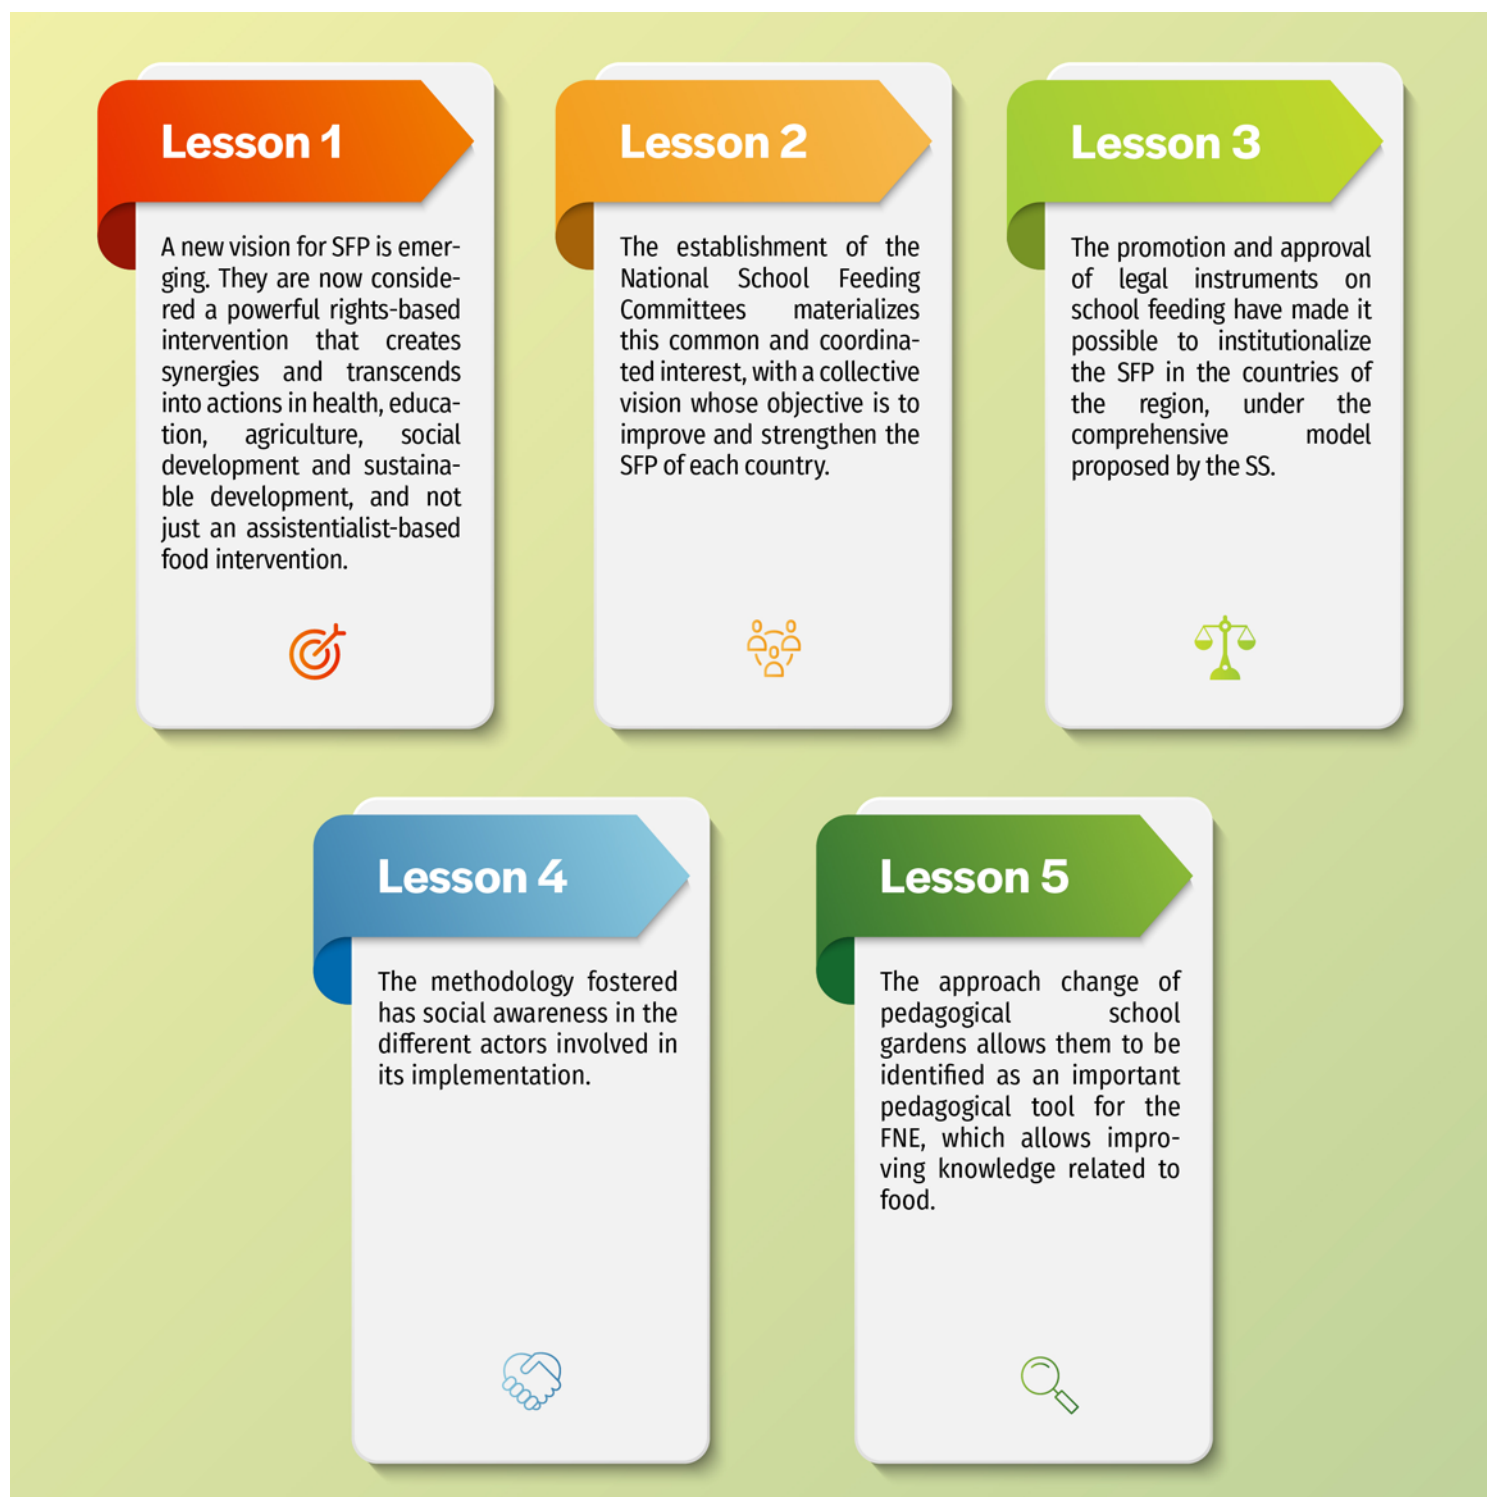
Lesson 1

A new vision for SFP is emerging. They are now considered a powerful rights-based intervention that creates synergies and transcends into actions in health, education, agriculture, social development and sustainable development, and not just an assistentialist-based food intervention.

Lesson 2

The establishment of the National School Feeding Committees materializes this common and coordinated interest, with a collective vision whose objective is to improve and strengthen the SFP of each country.

Lesson 3

The promotion and approval of legal instruments on school feeding have made it possible to institutionalize the SFP in the countries of the region, under the comprehensive model proposed by the SS.

Lesson 4

The methodology fostered has social awareness in the different actors involved in its implementation.

Lesson 5

The approach change of pedagogical school gardens allows them to be identified as an important pedagogical tool for the FNE, which allows improving knowledge related to food.